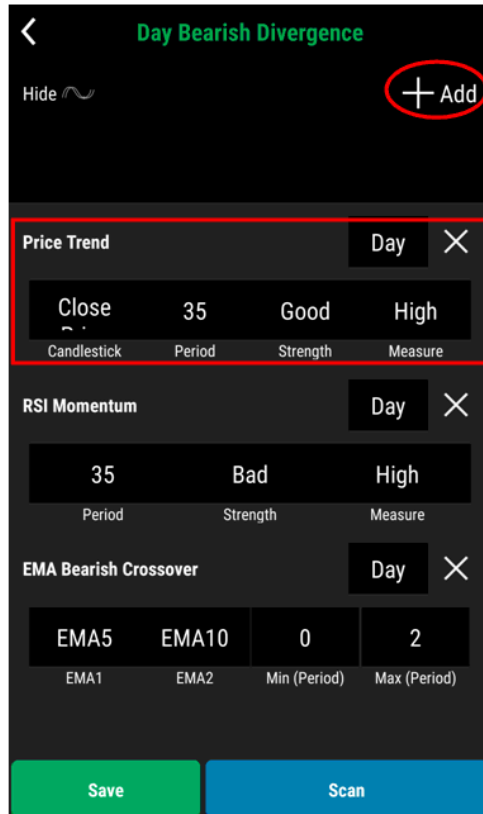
<
Day Bearish Divergence

Hide

+ Add

Price Trend
Day
X

Close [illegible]
35
Good
High

Candlestick
Period
Strength
Measure

RSI Momentum
Day
X

35
Bad
High

Period
Strength
Measure

EMA Bearish Crossover
Day
X

EMA5
EMA10
0
2

EMA1
EMA2
Min (Period)
Max (Period)

Save
Scan